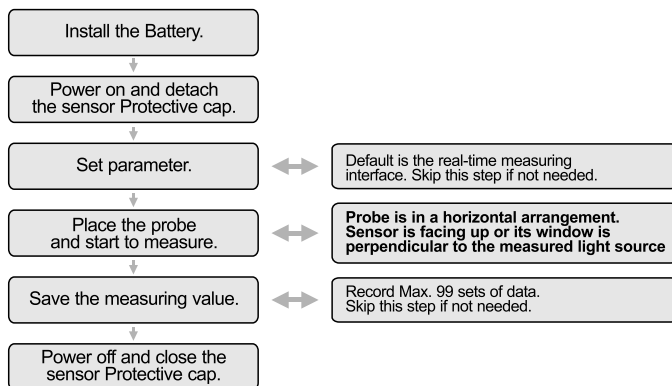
Install the Battery.

Power on and detach the sensor Protective cap.

Set parameter.

Default is the real-time measuring interface. Skip this step if not needed.

Place the probe and start to measure.

**Probe is in a horizontal arrangement. Sensor is facing up or its window is perpendicular to the measured light source**

Save the measuring value.

Record Max. 99 sets of data. Skip this step if not needed.

Power off and close the sensor Protective cap.